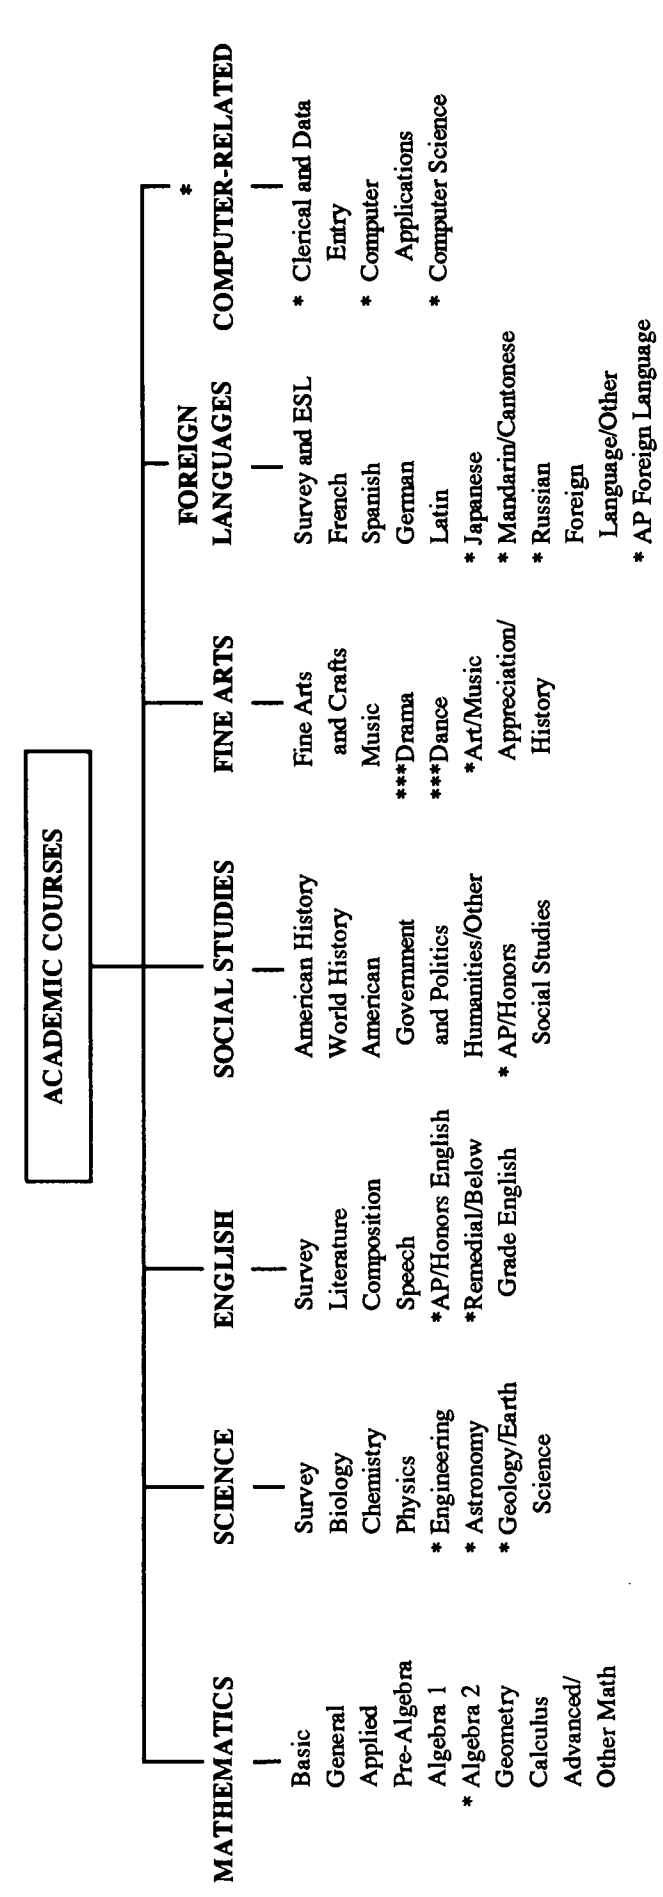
ACADEMIC COURSES

MATHEMATICS
Basic
General
Applied
Pre-Algebra
Algebra 1
* Algebra 2
Geometry
Calculus
Advanced/Other Math

SCIENCE
Survey
Biology
Chemistry
Physics
* Engineering
* Astronomy
* Geology/Earth Science

ENGLISH
Survey
Literature
Composition
Speech
*AP/Honors English
*Remedial/Below Grade English

SOCIAL STUDIES
American History
World History
American Government and Politics
Humanities/Other
* AP/Honors Social Studies

FINE ARTS
Fine Arts and Crafts
Music
***Drama
***Dance
*Art/Music Appreciation/History

FOREIGN LANGUAGES
Survey and ESL
French
Spanish
German
Latin
* Japanese
* Mandarin/Cantonese
* Russian
Foreign Language/Other
* AP Foreign Language

* COMPUTER-RELATED
* Clerical and Data Entry
* Computer Applications
* Computer Science